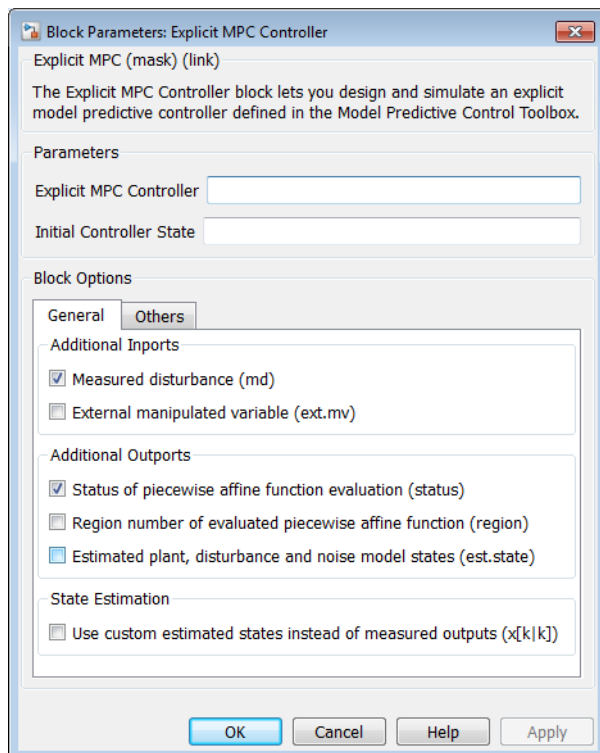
Block Parameters: Explicit MPC Controller

Explicit MPC (mask) (link)

The Explicit MPC Controller block lets you design and simulate an explicit model predictive controller defined in the Model Predictive Control Toolbox.

Parameters

Explicit MPC Controller

Initial Controller State

Block Options

General | Others

Additional Inports

Measured disturbance (md)

External manipulated variable (ext.mv)

Additional Outports

Status of piecewise affine function evaluation (status)

Region number of evaluated piecewise affine function (region)

Estimated plant, disturbance and noise model states (est.state)

State Estimation

Use custom estimated states instead of measured outputs (x[k|k])

OK | Cancel | Help | Apply